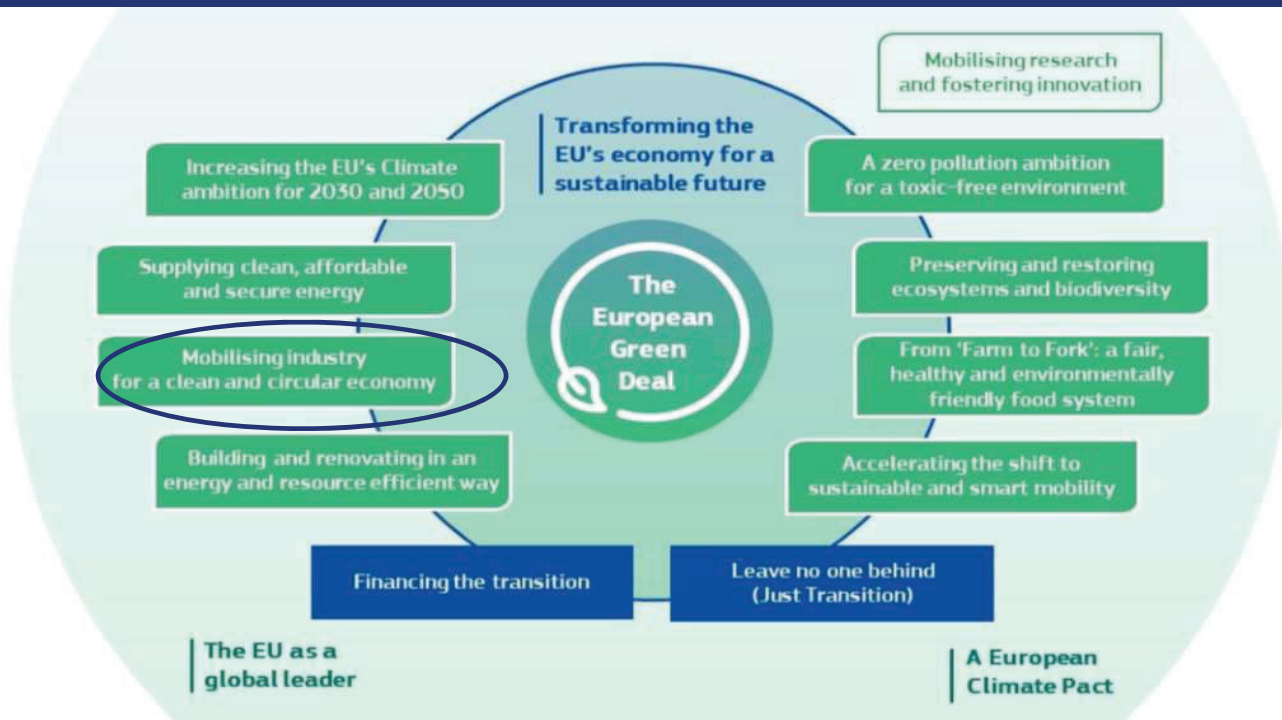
Mobilising research and fostering innovation

Transforming the EU's economy for a sustainable future

Increasing the EU's Climate ambition for 2030 and 2050

A zero pollution ambition for a toxic-free environment

Supplying clean, affordable and secure energy

The European Green Deal

Preserving and restoring ecosystems and biodiversity

Mobilising industry for a clean and circular economy

From 'Farm to Fork': a fair, healthy and environmentally friendly food system

Building and renovating in an energy and resource efficient way

Accelerating the shift to sustainable and smart mobility

Financing the transition

Leave no one behind (Just Transition)

The EU as a global leader

A European Climate Pact